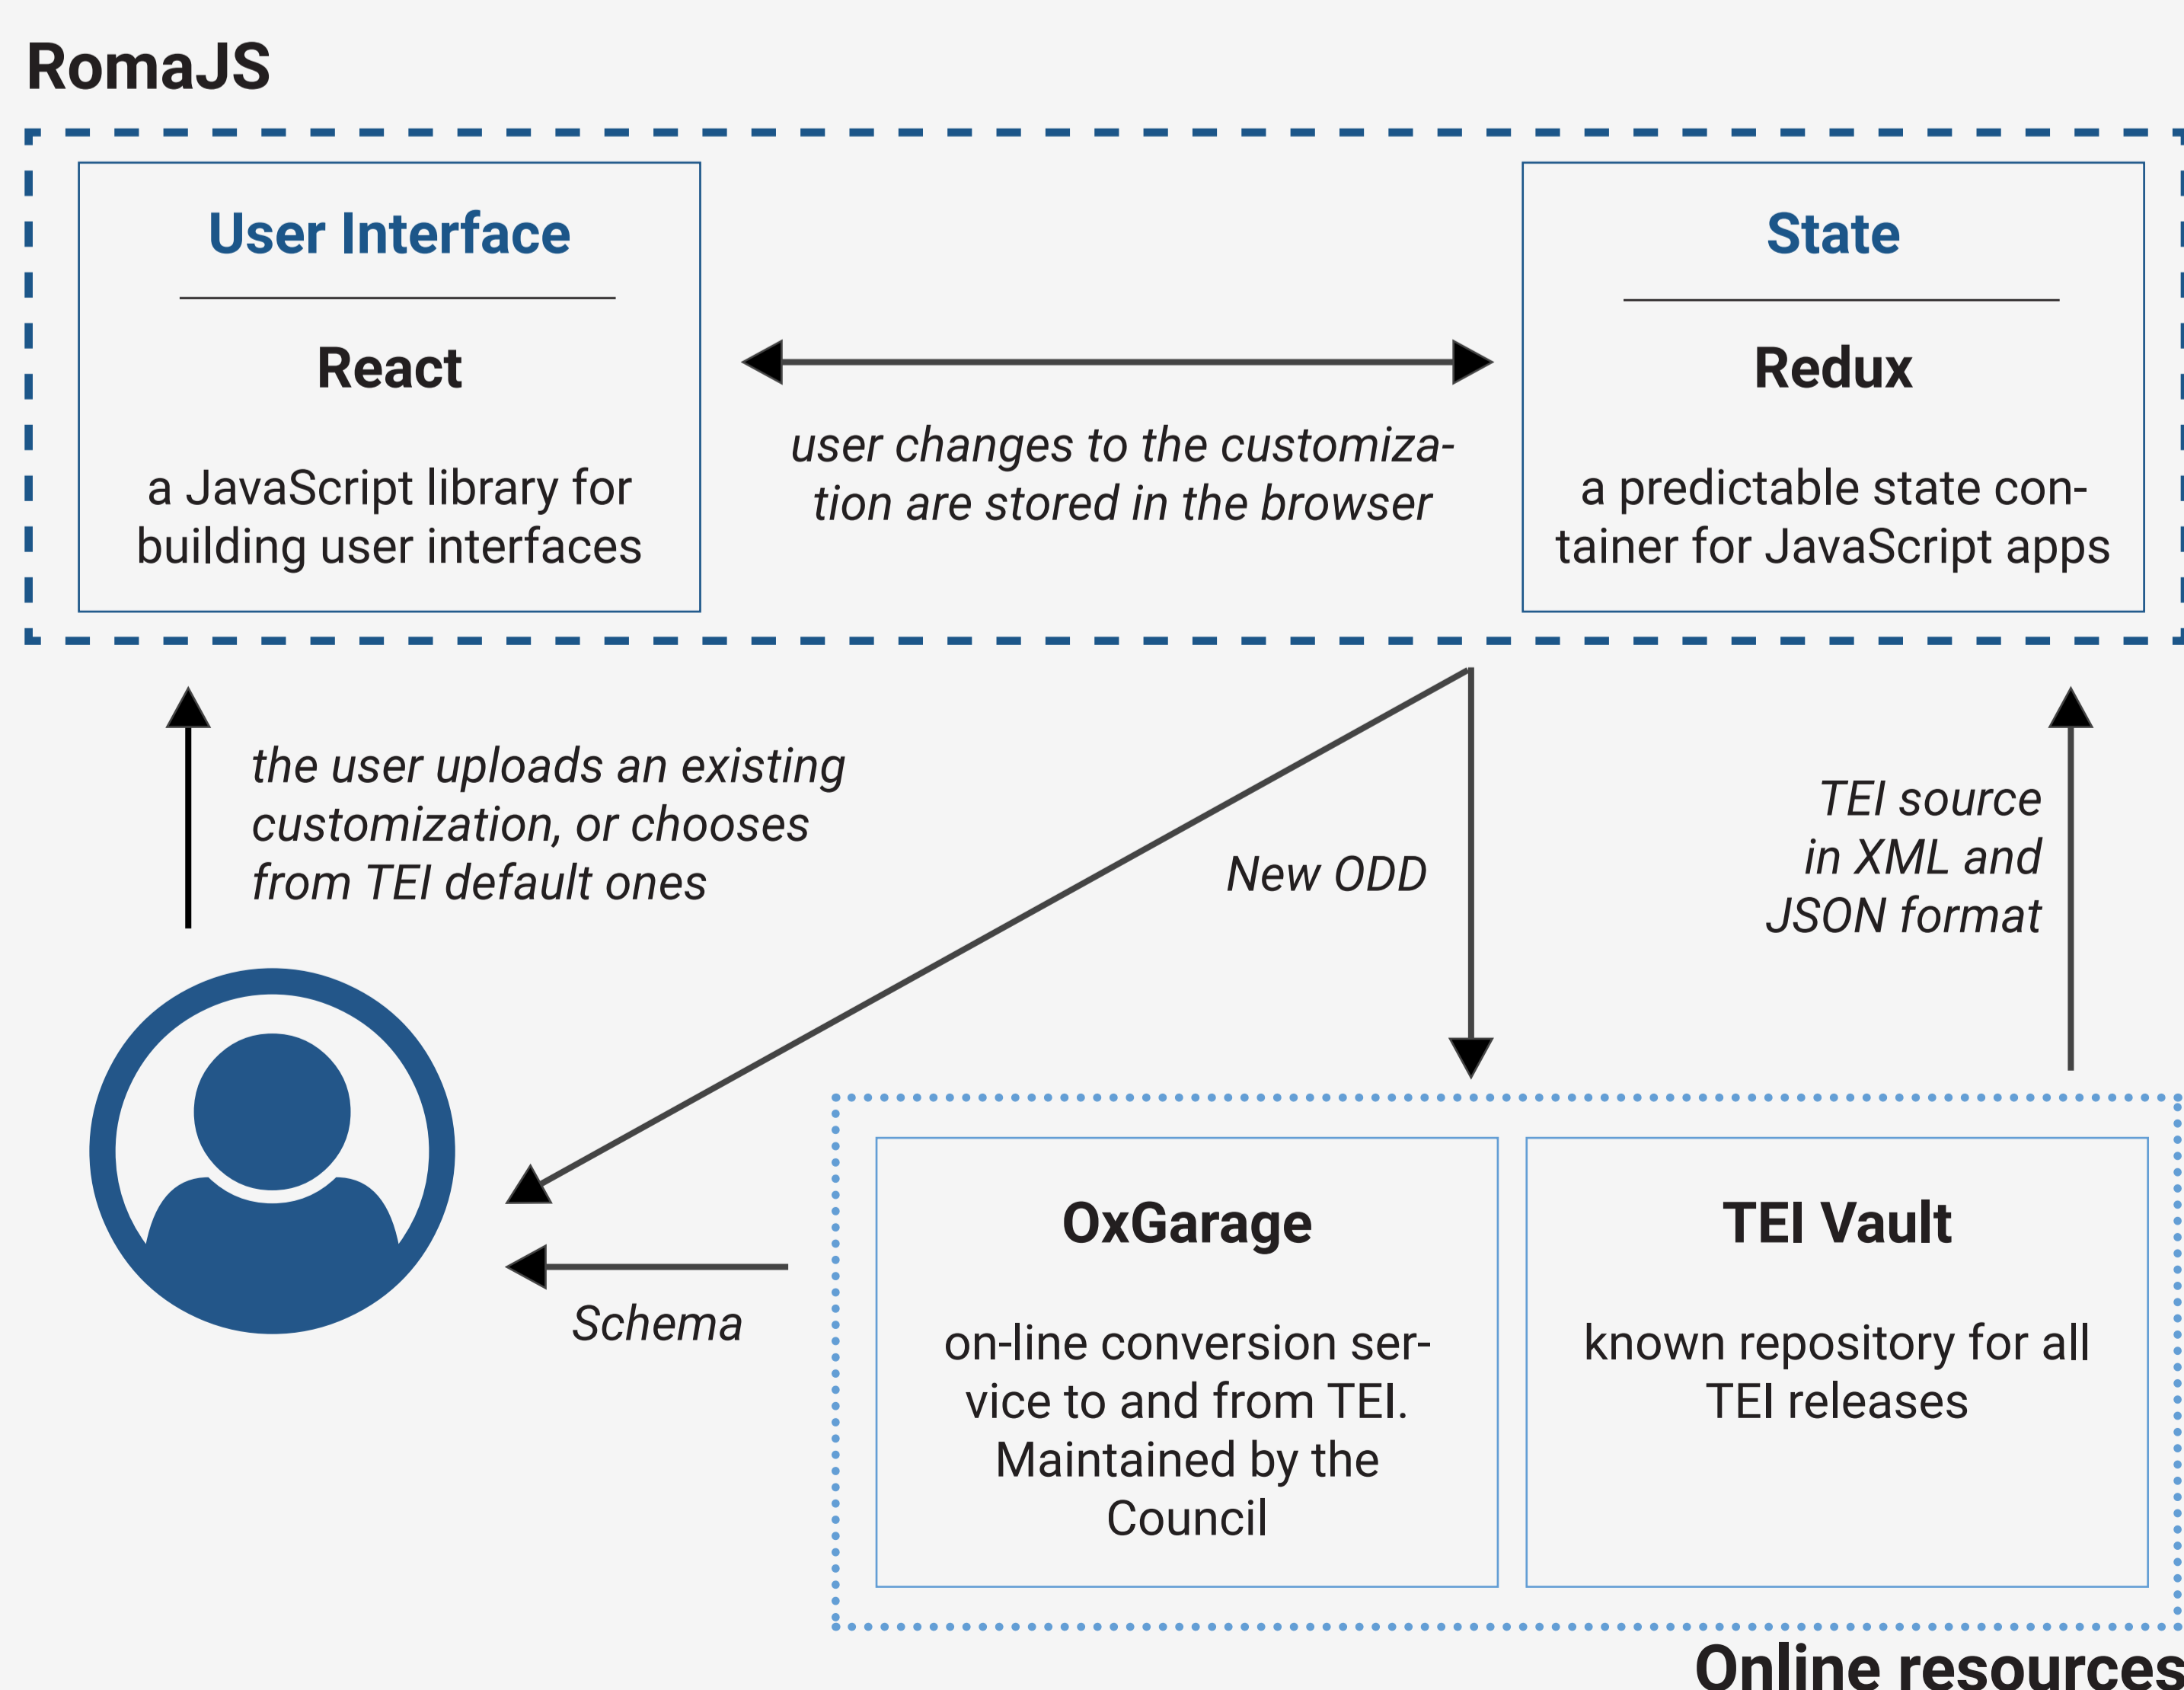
RomaJS

User Interface

React

a JavaScript library for building user interfaces

user changes to the customization are stored in the browser

State

Redux

a predictable state container for JavaScript apps

the user uploads an existing customization, or chooses from TEI default ones

New ODD

TEI source in XML and JSON format

Schema

OxGarage

on-line conversion service to and from TEI. Maintained by the Council

TEI Vault

known repository for all TEI releases

Online resources